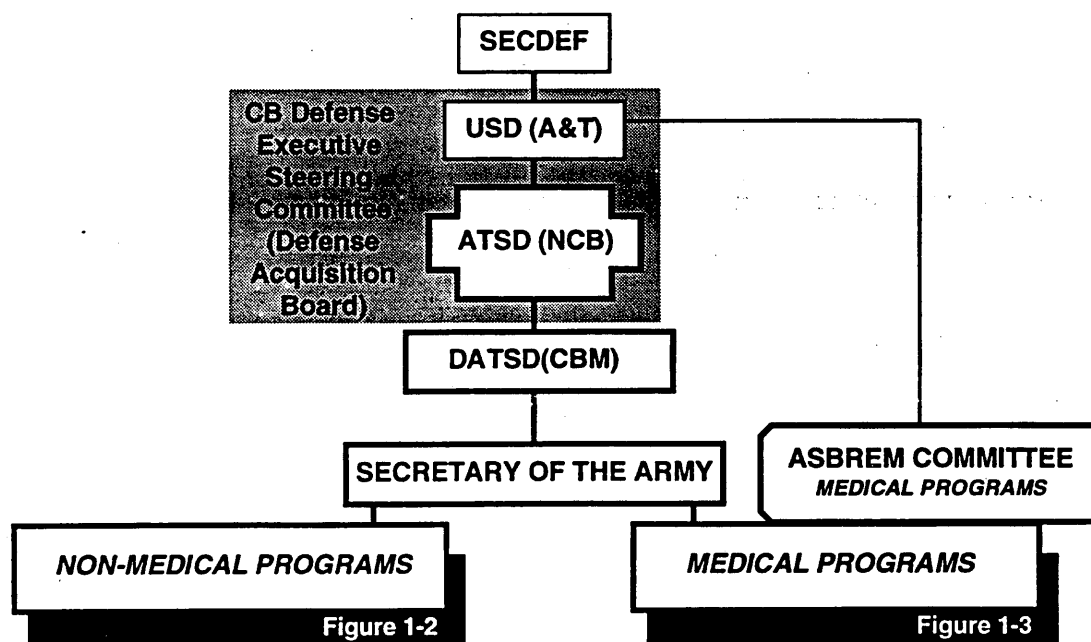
SECDEF

CB Defense Executive Steering Committee (Defense Acquisition Board)

USD (A&T)

ATSD (NCB)

DATSD(CBM)

SECRETARY OF THE ARMY

ASBREM COMMITTEE
MEDICAL PROGRAMS

NON-MEDICAL PROGRAMS

Figure 1-2

MEDICAL PROGRAMS

Figure 1-3